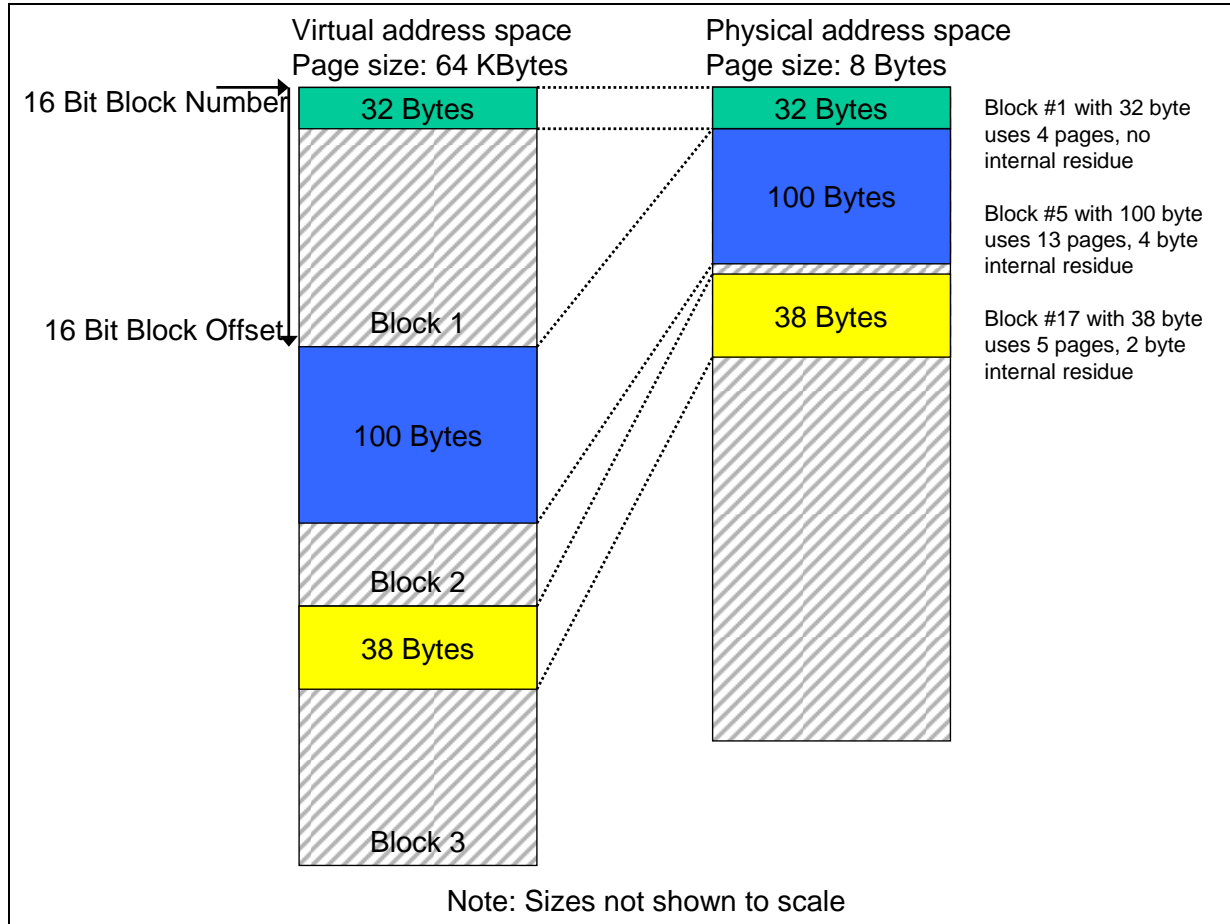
Virtual address space
Page size: 64 KBytes

Physical address space
Page size: 8 Bytes

16 Bit Block Number

32 Bytes

16 Bit Block Offset

Block 1

100 Bytes

Block 2

38 Bytes

Block 3

32 Bytes

100 Bytes

38 Bytes

Block #1 with 32 byte uses 4 pages, no internal residue

Block #5 with 100 byte uses 13 pages, 4 byte internal residue

Block #17 with 38 byte uses 5 pages, 2 byte internal residue

Note: Sizes not shown to scale